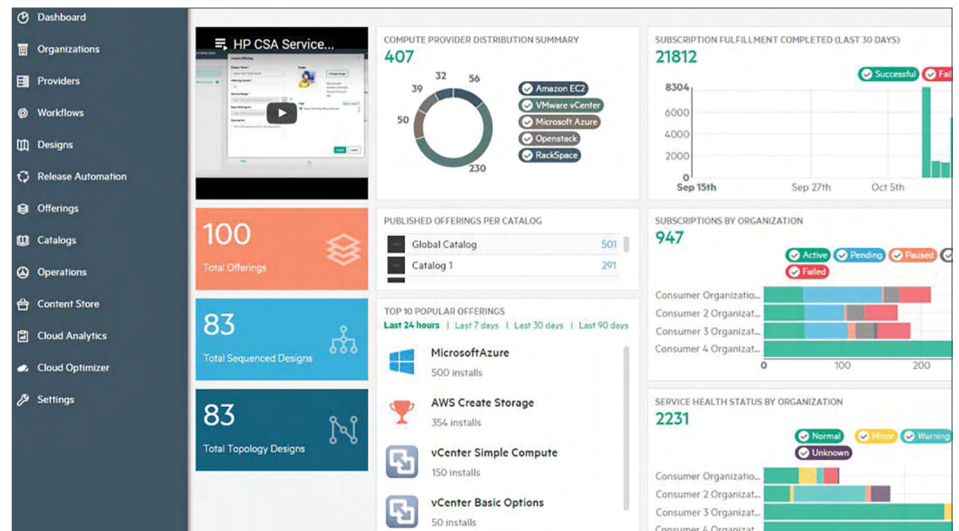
Dashboard
Organizations
Providers
Workflows
Designs
Release Automation
Offerings
Catalogs
Operations
Content Store
Cloud Analytics
Cloud Optimizer
Settings

HP CSA Service...

100
Total Offerings

83
Total Sequenced Designs

83
Total Topology Designs

COMPUTE PROVIDER DISTRIBUTION SUMMARY
407
32
56
39
50
230
Amazon EC2
VMware vCenter
Microsoft Azure
Openstack
RackSpace

PUBLISHED OFFERINGS PER CATALOG
Global Catalog 501
Catalog 1 291

TOP 10 POPULAR OFFERINGS
Last 24 hours | Last 7 days | Last 30 days | Last 90 days
MicrosoftAzure
500 installs
AWS Create Storage
354 installs
vCenter Simple Compute
150 installs
vCenter Basic Options
50 installs

SUBSCRIPTION FULFILLMENT COMPLETED (LAST 30 DAYS)
21812
Successful
Fail
8304
6000
4000
2000
0
Sep 15th
Sep 27th
Oct 5th

SUBSCRIPTIONS BY ORGANIZATION
947
Active
Pending
Paused
Failed
Consumer Organizatio...
Consumer 2 Organizat...
Consumer 3 Organizat...
Consumer 4 Organizat...
0
100
200

SERVICE HEALTH STATUS BY ORGANIZATION
2231
Normal
Minor
Warning
Unknown
Consumer Organizatio...
Consumer 2 Organizat...
Consumer 3 Organizat...
Consumer 4 Organizat...